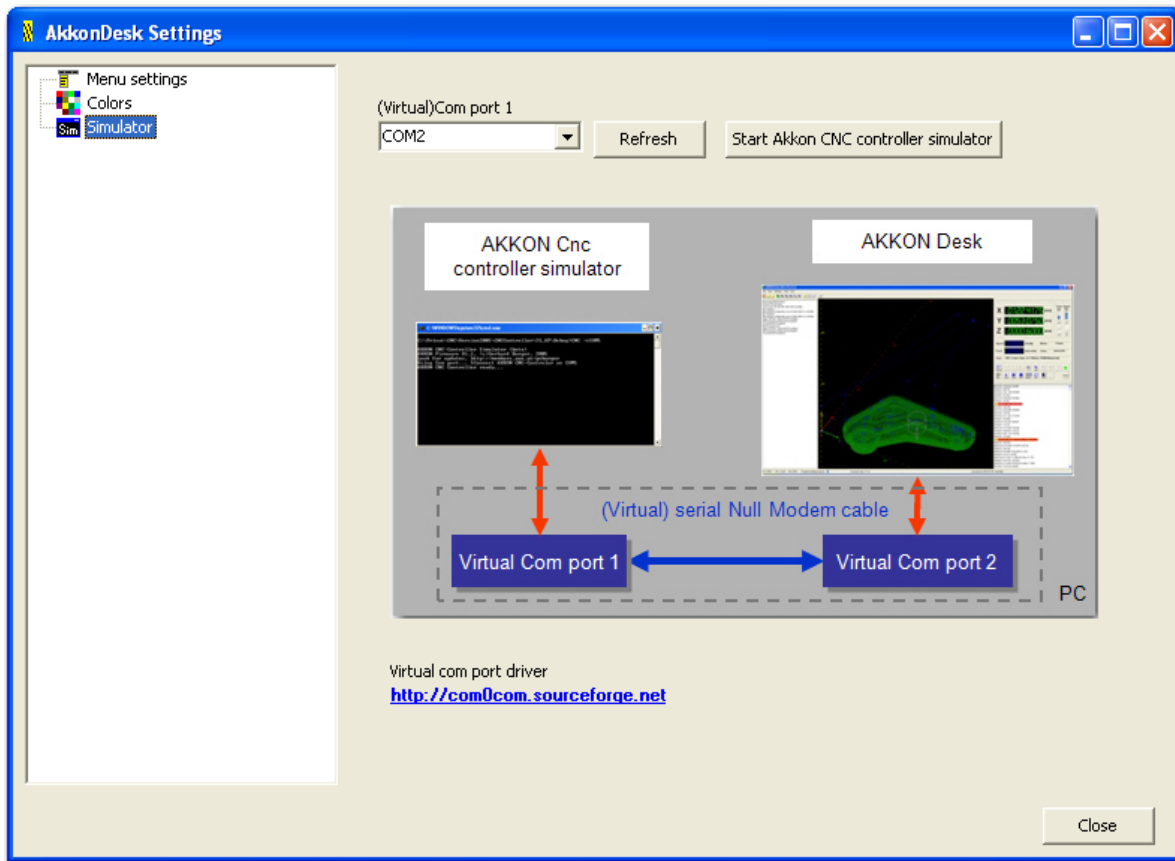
AkkonDesk Settings

Menu settings
Colors
Sim Simulator

(Virtual)Com port 1
COM2
Refresh
Start Akkon CNC controller simulator

AKKON Cnc controller simulator

AKKON Desk

(Virtual) serial Null Modem cable

Virtual Com port 1

Virtual Com port 2

PC

Virtual com port driver
http://com0com.sourceforge.net

Close